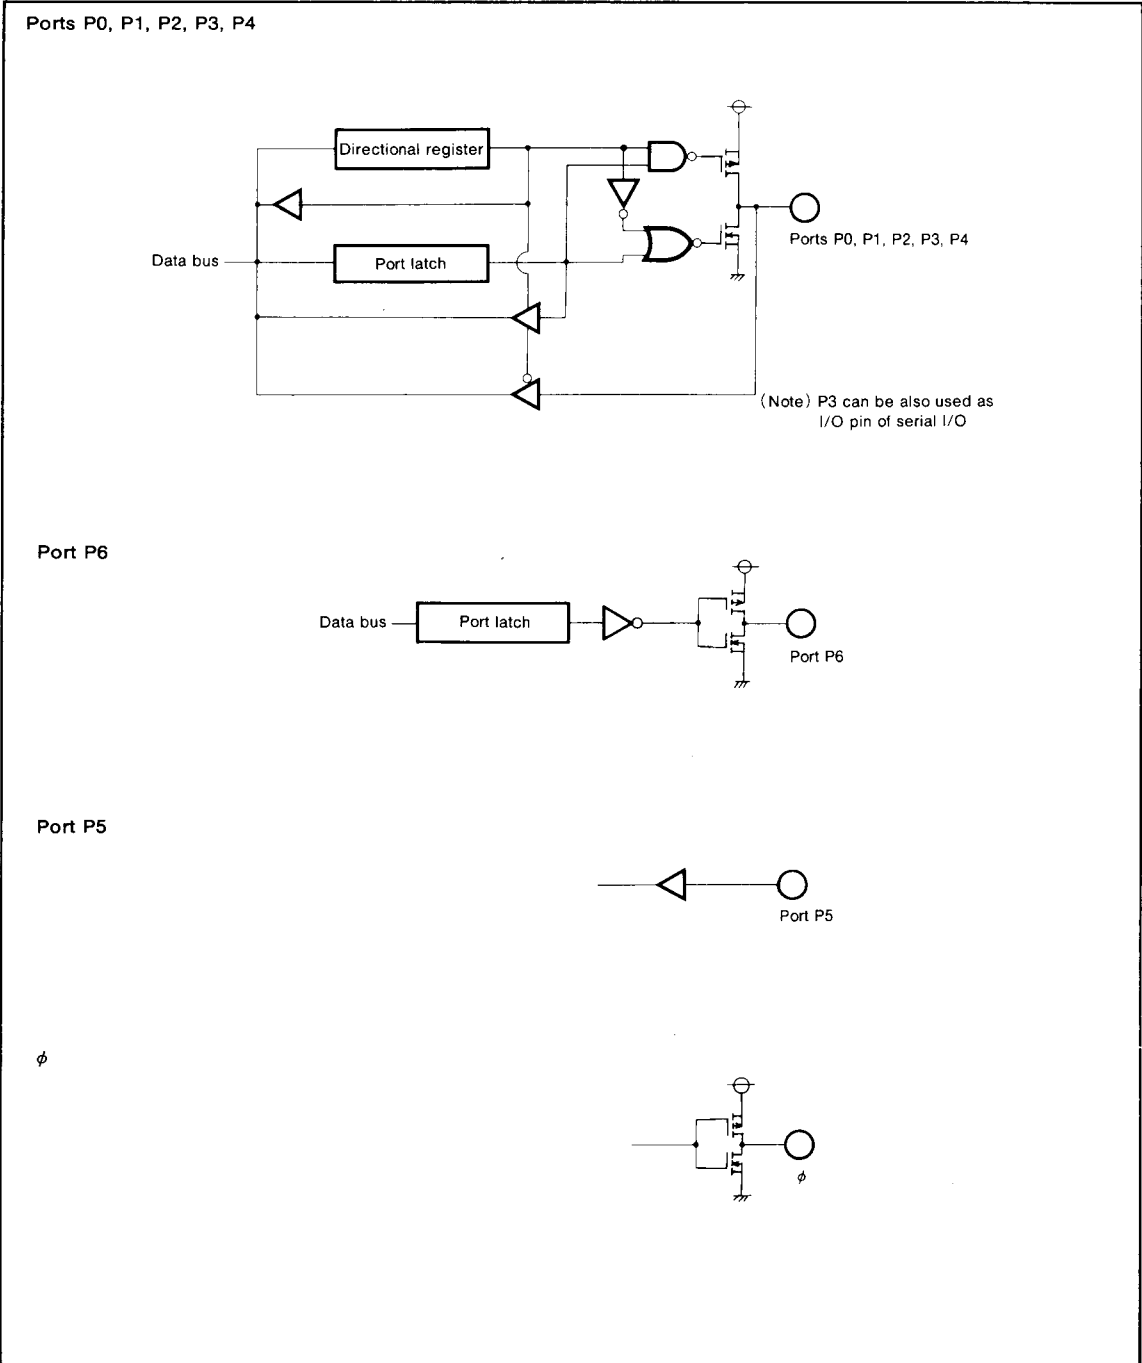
Ports P0, P1, P2, P3, P4

Directional register

Data bus

Port latch

Ports P0, P1, P2, P3, P4

(Note) P3 can be also used as I/O pin of serial I/O

Port P6

Data bus

Port latch

Port P6

Port P5

Port P5

$\phi$

$\phi$